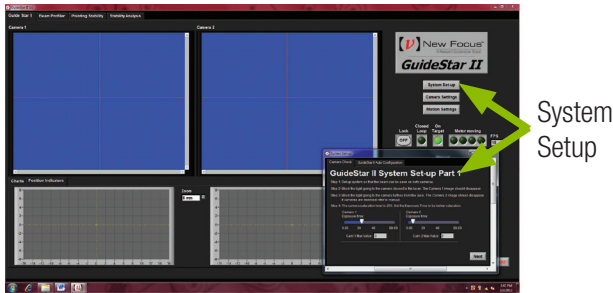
Guide Star II | Beam Profiler | Pointing Stability | Stability Analysis

Camera 1

Camera 2

New Focus

GuideStar II

System Setup

Camera Settings

Motion Settings

Lock

OFF

Closed Loop

On Target

Motor moving

FPS

Charts | Position Indicators

Zoom

Camera Check | GuideStar II Auto Configuration

GuideStar II System Set-up Part 1

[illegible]

Camera 1
Exposure time

Camera 2
Exposure time

Cam 1 Bkd Subtr

Cam 2 Bkd Subtr

Next

System Setup